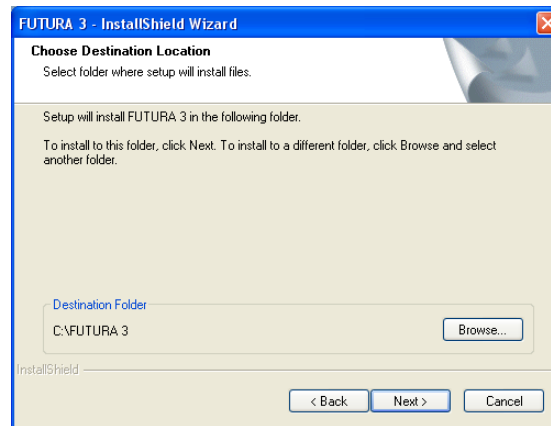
FUTURA 3 - InstallShield Wizard

Choose Destination Location

Select folder where setup will install files.

Setup will install FUTURA 3 in the following folder.

To install to this folder, click Next. To install to a different folder, click Browse and select another folder.

Destination Folder

C:\FUTURA 3

Browse...

InstallShield

< Back

Next >

Cancel